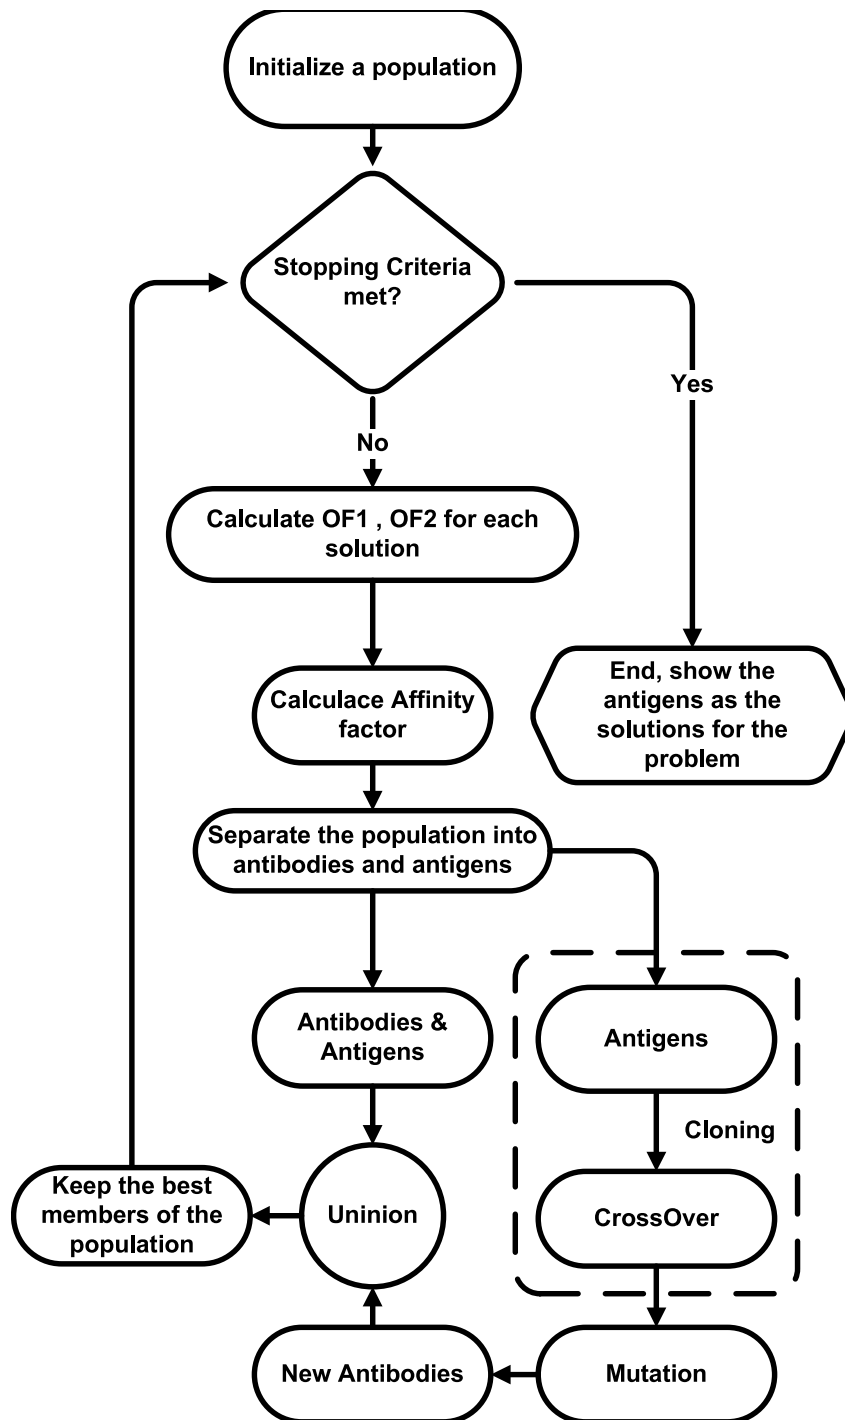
Initialize a population

Stopping Criteria met?

Yes

No

Calculate OF1 , OF2 for each solution

End, show the antigens as the solutions for the problem

Calculace Affinity factor

Separate the population into antibodies and antigens

Antibodies & Antigens

Antigens

Cloning

Keep the best members of the population

Uninion

CrossOver

New Antibodies

Mutation